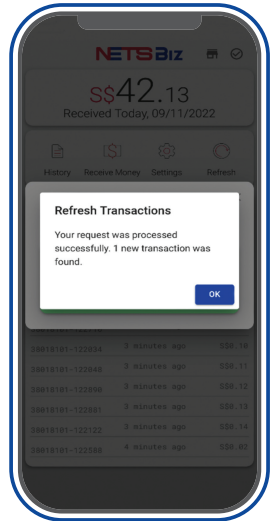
NETSBiz

S$42.13

Received Today, 09/11/2022

History
Receive Money
Settings
Refresh

Refresh Transactions

Your request was processed successfully. 1 new transaction was found.

OK

| | | |
|---|---|---|
| S0010101-122834 | 3 minutes ago | S$0.10 |
| S0010101-122840 | 3 minutes ago | S$0.11 |
| S0010101-122890 | 3 minutes ago | S$0.12 |
| S0010101-122801 | 3 minutes ago | S$0.13 |
| S0010101-122122 | 3 minutes ago | S$0.14 |
| S0010101-122100 | 4 minutes ago | S$0.02 |